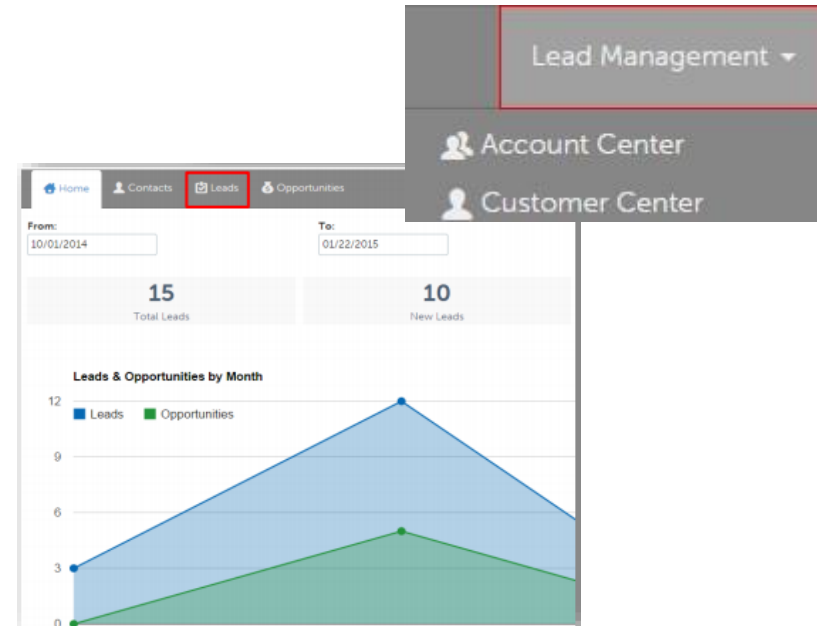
Lead Management

Account Center

Customer Center

Home Contacts Leads Opportunities

From:
10/01/2014

To:
01/22/2015

15
Total Leads

10
New Leads

Leads & Opportunities by Month

Leads Opportunities

12
9
6
3
0